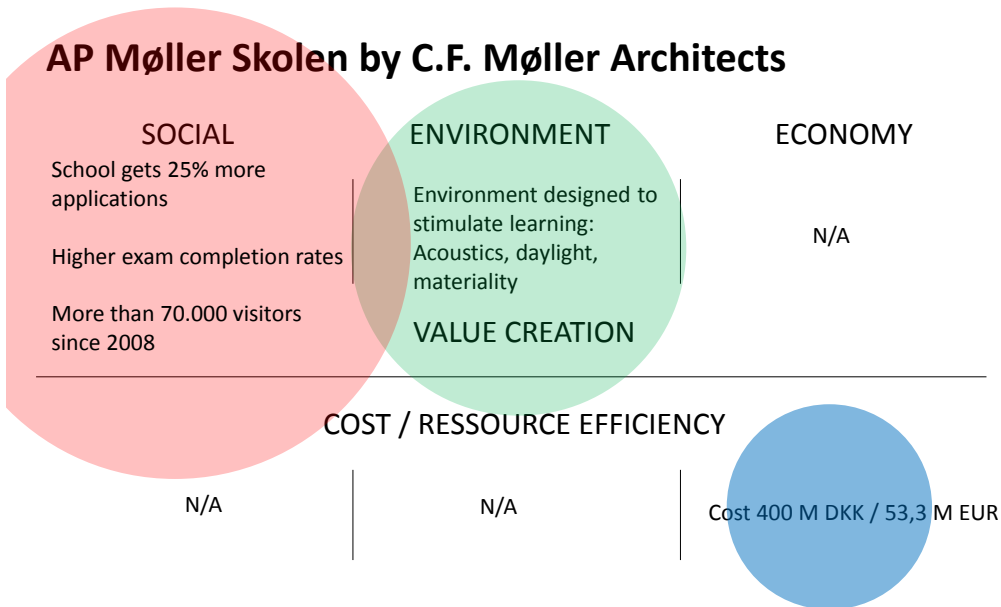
AP Møller Skolen by C.F. Møller Architects

SOCIAL

School gets 25% more applications

Higher exam completion rates

More than 70.000 visitors since 2008

ENVIRONMENT

Environment designed to stimulate learning: Acoustics, daylight, materiality

VALUE CREATION

ECONOMY

N/A

COST / RESSOURCE EFFICIENCY

N/A

N/A

Cost 400 M DKK / 53,3 M EUR